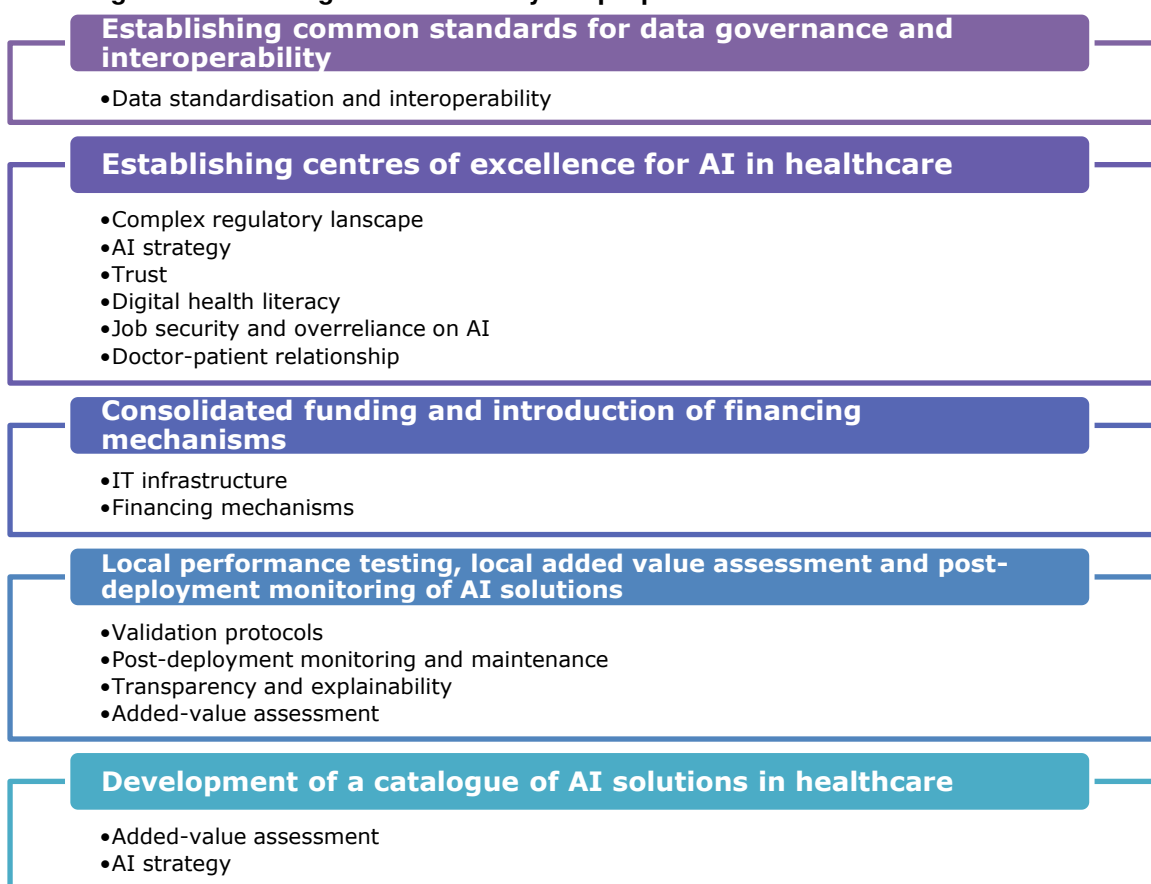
Establishing common standards for data governance and interoperability

•Data standardisation and interoperability

Establishing centres of excellence for AI in healthcare

•Complex regulatory lanscape
•AI strategy
•Trust
•Digital health literacy
•Job security and overreliance on AI
•Doctor-patient relationship

Consolidated funding and introduction of financing mechanisms

•IT infrastructure
•Financing mechanisms

Local performance testing, local added value assessment and post-deployment monitoring of AI solutions

•Validation protocols
•Post-deployment monitoring and maintenance
•Transparency and explainability
•Added-value assessment

Development of a catalogue of AI solutions in healthcare

•Added-value assessment
•AI strategy